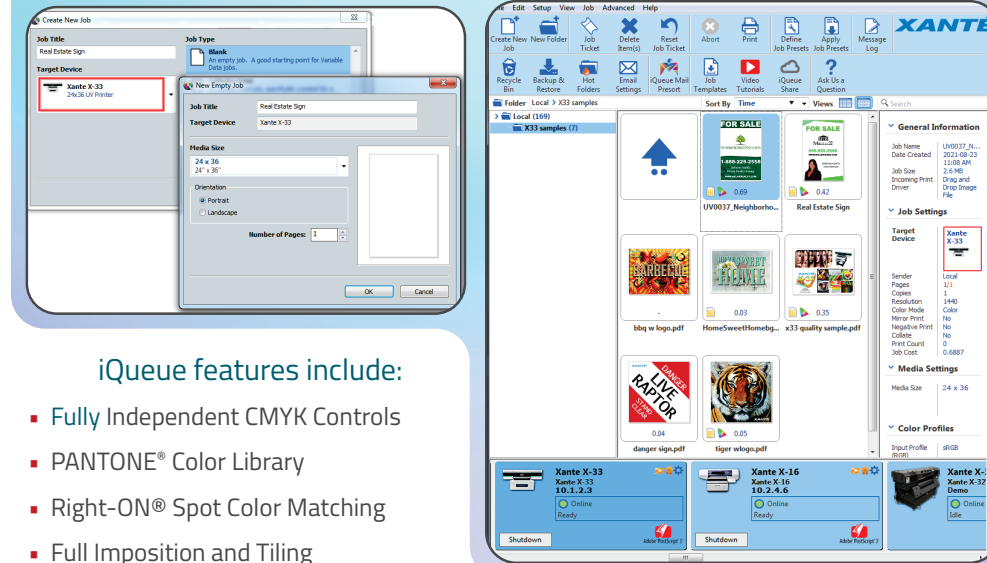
Create New Job
Job Title
Real Estate Sign
Job Type
Blank
An empty job. A good starting point for Variable Data jobs.
Target Device
Xante X-33
24x36 UV Printer
New Empty Job
Job Title
Real Estate Sign
Target Device
Xante X-33
Media Size
24 x 36
24" x 36"
Orientation
Portrait
Landscape
Number of Pages: 1
OK
Cancel

iQueue features include:
Fully Independent CMYK Controls
PANTONE® Color Library
Right-ON® Spot Color Matching
Full Imposition and Tiling

File Edit Setup View Job Advanced Help
Create New Job
New Folder
Job Ticket
Delete Item(s)
Reset Job Ticket
Abort
Print
Define Job Presets
Apply Job Presets
Message Log
XANTE
Recycle Bin
Backup & Restore
Hot Folders
Email Settings
iQueue Mail Presort
Job Templates
Video Tutorials
iQueue Share
Ask Us a Question
Folder Local > X33 samples
Sort By Time
Views
Search
Local (169)
X33 samples (7)
0.69
UV0037_Neighborho...
FOR SALE
0.42
Real Estate Sign
-
bbq w logo.pdf
0.03
HomeSweetHomebg...
0.35
x33 quality sample.pdf
0.04
danger sign.pdf
0.05
tiger wlogo.pdf
General Information
Job Name UV0037_N...
Date Created 2021-08-23 11:08 AM
Job Size 2.6 MB
Incoming Print Driver Drag and Drop Image File
Job Settings
Target Device Xante X-33
Sender Local
Pages 1/1
Copies 1
Resolution 1440
Color Mode Color
Mirror Print No
Negative Print No
Collate No
Print Count 0
Job Cost 0.6887
Media Settings
Media Size 24 x 36
Color Profiles
Input Profile (RGB) sRGB
Xante X-33
Xante X-33
10.1.2.3
Online
Ready
Shutdown
Adobe PostScript 3
Xante X-16
Xante X-16
10.2.4.6
Online
Ready
Shutdown
Adobe PostScript 3
Xante X-
Xante X-32
Demo
Online
Idle